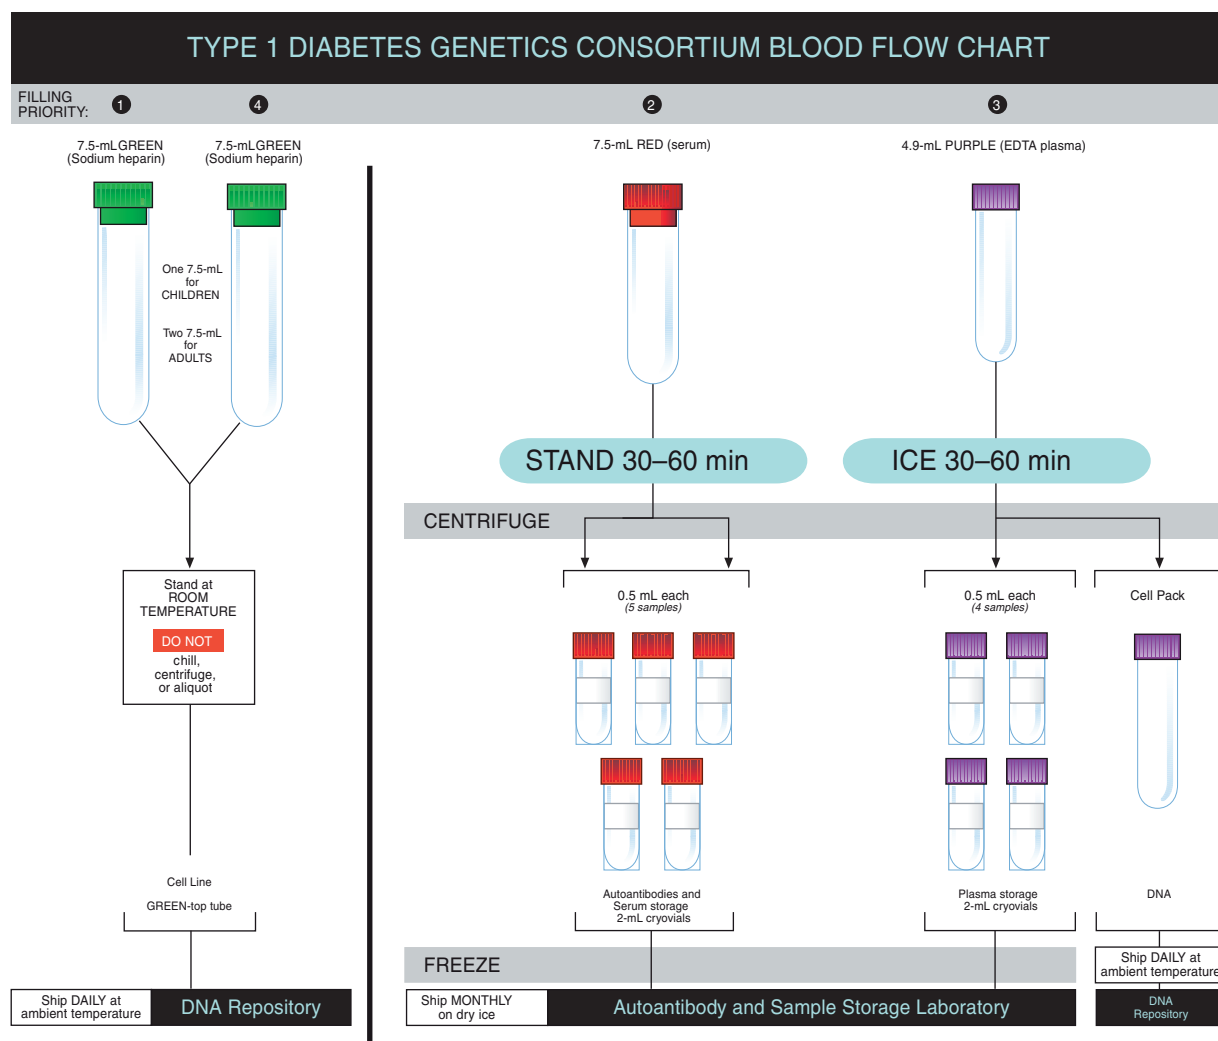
TYPE 1 DIABETES GENETICS CONSORTIUM BLOOD FLOW CHART

FILLING PRIORITY: 1 4 2 3

7.5-mLGREEN (Sodium heparin)

7.5-mLGREEN (Sodium heparin)

One 7.5-mL for CHILDREN

Two 7.5-mL for ADULTS

Stand at ROOM TEMPERATURE

DO NOT

chill, centrifuge, or aliquot

Cell Line

GREEN-top tube

Ship DAILY at ambient temperature

DNA Repository

7.5-mL RED (serum)

4.9-mL PURPLE (EDTA plasma)

STAND 30–60 min

ICE 30–60 min

CENTRIFUGE

0.5 mL each (5 samples)

0.5 mL each (4 samples)

Cell Pack

Autoantibodies and Serum storage 2-mL cryovials

Plasma storage 2-mL cryovials

DNA

FREEZE

Ship DAILY at ambient temperature

Ship MONTHLY on dry ice

Autoantibody and Sample Storage Laboratory

DNA Repository